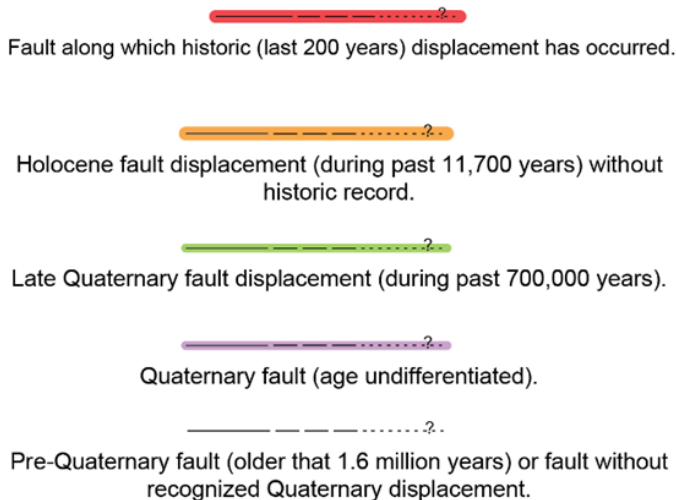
?

Fault along which historic (last 200 years) displacement has occurred.

?

Holocene fault displacement (during past 11,700 years) without historic record.

?

Late Quaternary fault displacement (during past 700,000 years).

?

Quaternary fault (age undifferentiated).

?

Pre-Quaternary fault (older that 1.6 million years) or fault without recognized Quaternary displacement.